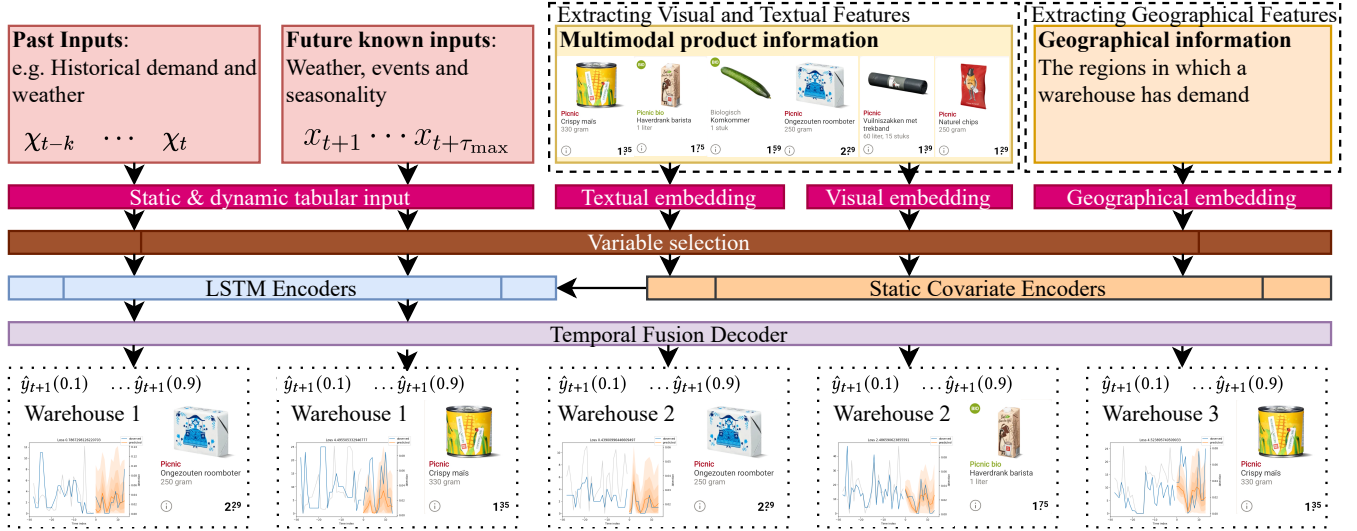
**Past Inputs**:
e.g. Historical demand and weather

$\chi_{t-k} \quad \cdots \quad \chi_t$

**Future known inputs**:
Weather, events and seasonality

$x_{t+1} \cdots x_{t+\tau_{\max}}$

Extracting Visual and Textual Features

**Multimodal product information**

Picnic
Crispy mais
330 gram
$1^{35}$

BIO
Picnic bio
Haverdrank barista
1 liter
$1^{75}$

BIO
Biologisch
Komkommer
1 stuk
$1^{59}$

Picnic
Ongezouten roomboter
250 gram
$2^{29}$

Picnic
Vuilniszakken met trekband
60 liter, 15 stuks
$1^{39}$

Picnic
Naturel chips
250 gram
$1^{29}$

Extracting Geographical Features

**Geographical information**
The regions in which a warehouse has demand

Static & dynamic tabular input

Textual embedding

Visual embedding

Geographical embedding

Variable selection

LSTM Encoders

Static Covariate Encoders

Temporal Fusion Decoder

$\hat{y}_{t+1}(0.1) \quad \ldots \hat{y}_{t+1}(0.9)$
Warehouse 1
Picnic
Ongezouten roomboter
250 gram
$2^{29}$

$\hat{y}_{t+1}(0.1) \quad \ldots \hat{y}_{t+1}(0.9)$
Warehouse 1
Picnic
Crispy mais
330 gram
$1^{35}$

$\hat{y}_{t+1}(0.1) \quad \ldots \hat{y}_{t+1}(0.9)$
Warehouse 2
Picnic
Ongezouten roomboter
250 gram
$2^{29}$

$\hat{y}_{t+1}(0.1) \quad \ldots \hat{y}_{t+1}(0.9)$
Warehouse 2
BIO
Picnic bio
Haverdrank barista
1 liter
$1^{75}$

$\hat{y}_{t+1}(0.1) \quad \ldots \hat{y}_{t+1}(0.9)$
Warehouse 3
Picnic
Crispy mais
330 gram
$1^{35}$